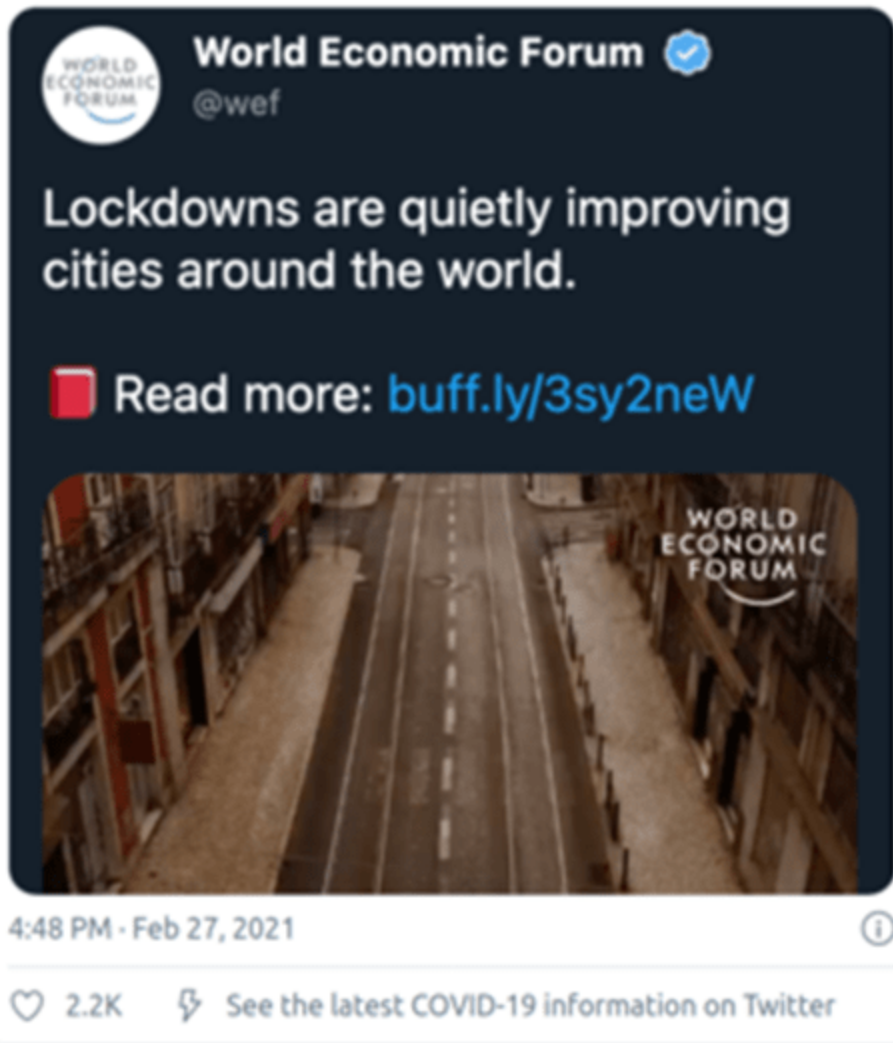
WORLD ECONOMIC FORUM

World Economic Forum
@wef

Lockdowns are quietly improving cities around the world.

📕 Read more: buff.ly/3sy2neW

WORLD ECONOMIC FORUM

4:48 PM · Feb 27, 2021

2.2K See the latest COVID-19 information on Twitter